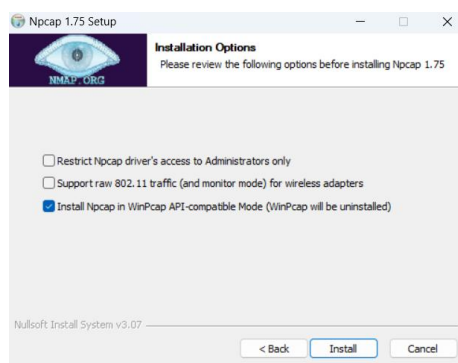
Npcap 1.75 Setup

NMAP.ORG

Installation Options
Please review the following options before installing Npcap 1.75

Restrict Npcap driver's access to Administrators only

Support raw 802.11 traffic (and monitor mode) for wireless adapters

Install Npcap in WinPcap API-compatible Mode (WinPcap will be uninstalled)

Nullsoft Install System v3.07

< Back
Install
Cancel